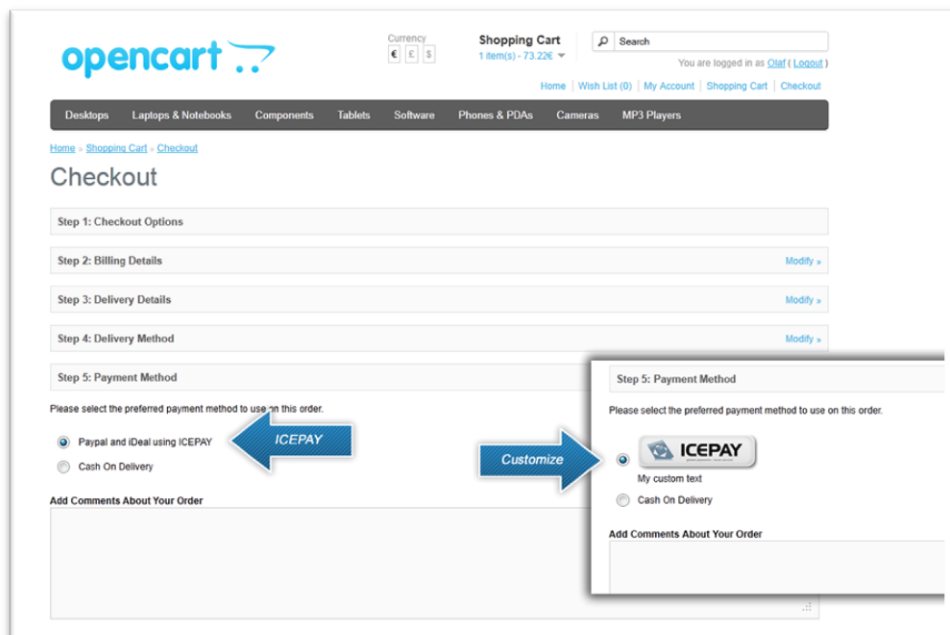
opencart

Currency
€ £ $

Shopping Cart
1 item(s) - 73.22€

Search

You are logged in as Olaf ( Logout )

Home | Wish List (0) | My Account | Shopping Cart | Checkout

Desktops | Laptops & Notebooks | Components | Tablets | Software | Phones & PDAs | Cameras | MP3 Players

Home » Shopping Cart » Checkout

Checkout

Step 1: Checkout Options

Step 2: Billing Details
Modify »

Step 3: Delivery Details
Modify »

Step 4: Delivery Method
Modify »

Step 5: Payment Method

Please select the preferred payment method to use on this order.

Paypal and iDeal using ICEPAY

Cash On Delivery

ICEPAY

Add Comments About Your Order

Customize

Step 5: Payment Method

Please select the preferred payment method to use on this order.

ICEPAY

My custom text

Cash On Delivery

Add Comments About Your Order